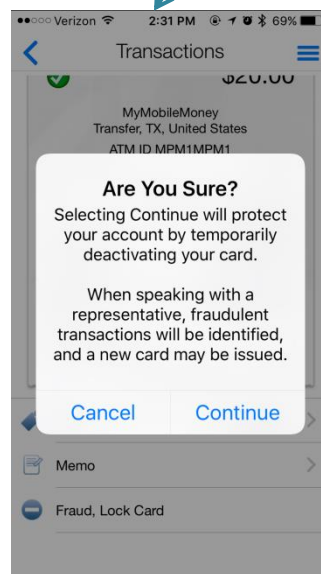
●●○○○ Verizon 2:31 PM 69%

Transactions

$20.00

MyMobileMoney
Transfer, TX, United States
ATM ID MPM1MPM1

Are You Sure?

Selecting Continue will protect your account by temporarily deactivating your card.

When speaking with a representative, fraudulent transactions will be identified, and a new card may be issued.

Cancel

Continue

Memo

Fraud, Lock Card